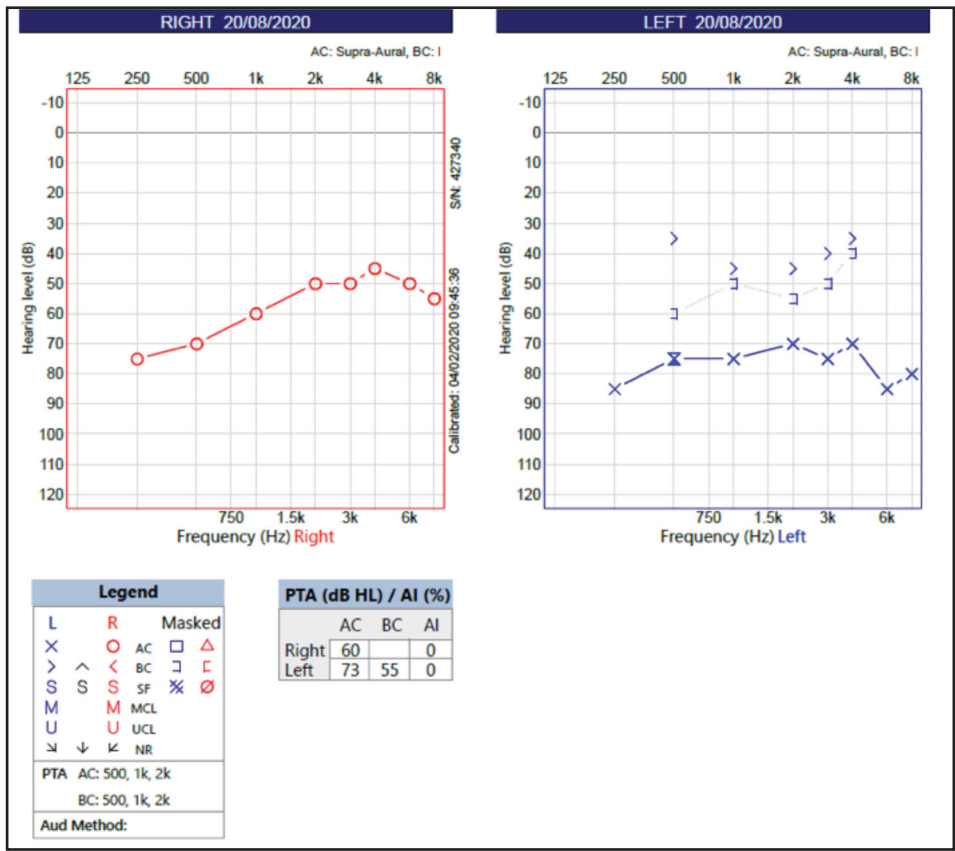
RIGHT 20/08/2020

AC: Supra-Aural, BC: I

125 250 500 1k 2k 4k 8k

-10
0
10
20
30
40
50
60
70
80
90
100
110
120

Hearing level (dB)

S/N: 427340

Calibrated: 04/02/2020 09:45:36

750 1.5k 3k 6k

Frequency (Hz) Right

LEFT 20/08/2020

AC: Supra-Aural, BC: I

125 250 500 1k 2k 4k 8k

-10
0
10
20
30
40
50
60
70
80
90
100
110
120

Hearing level (dB)

750 1.5k 3k 6k

Frequency (Hz) Left

Legend

| L | | R | | Masked | |
|---|---|---|---|---|---|
| × | | O | AC | □ | △ |
| > | ^ | < | BC | ] | [ |
| S | S | S | SF | ⊠ | Ø |
| M | | M | MCL | | |
| U | | U | UCL | | |
| ↘ | ↓ | ↙ | NR | | |

PTA AC: 500, 1k, 2k

BC: 500, 1k, 2k

Aud Method:

PTA (dB HL) / AI (%)

| | AC | BC | AI |
|---|---|---|---|
| Right | 60 | | 0 |
| Left | 73 | 55 | 0 |